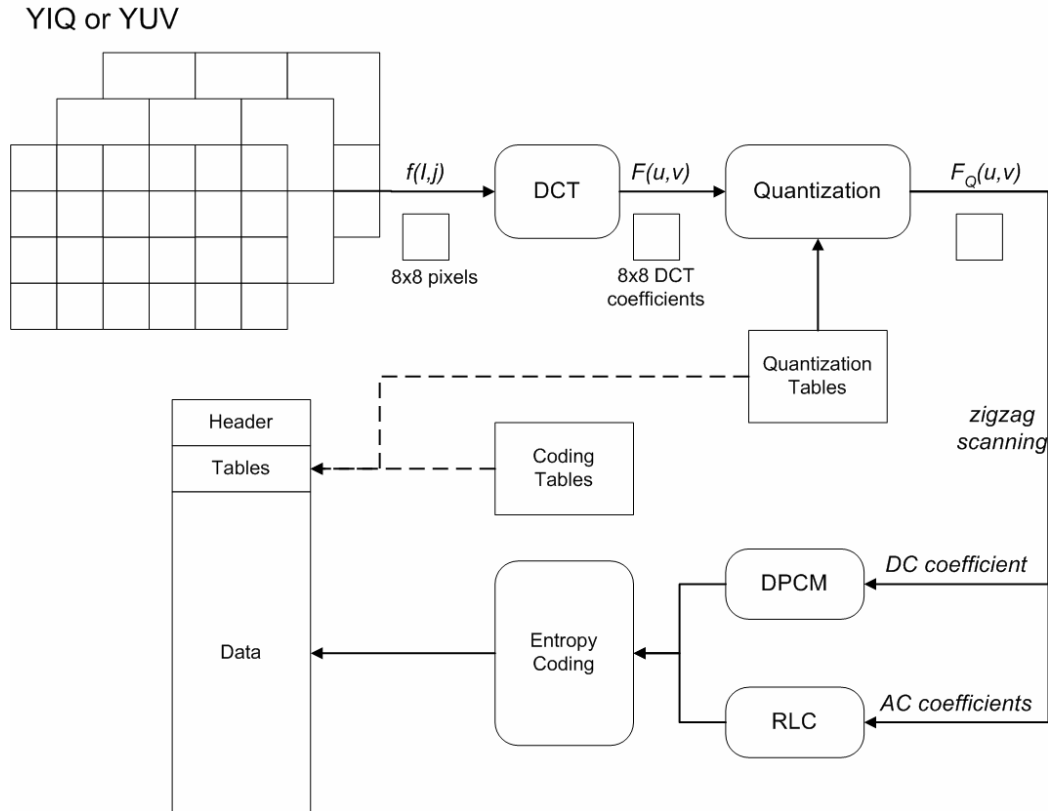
YIQ or YUV

f(I,j)

8x8 pixels

DCT

F(u,v)

8x8 DCT coefficients

Quantization

$F_Q(u,v)$

Quantization Tables

zigzag scanning

Header

Tables

Coding Tables

Data

Entropy Coding

DPCM

DC coefficient

RLC

AC coefficients